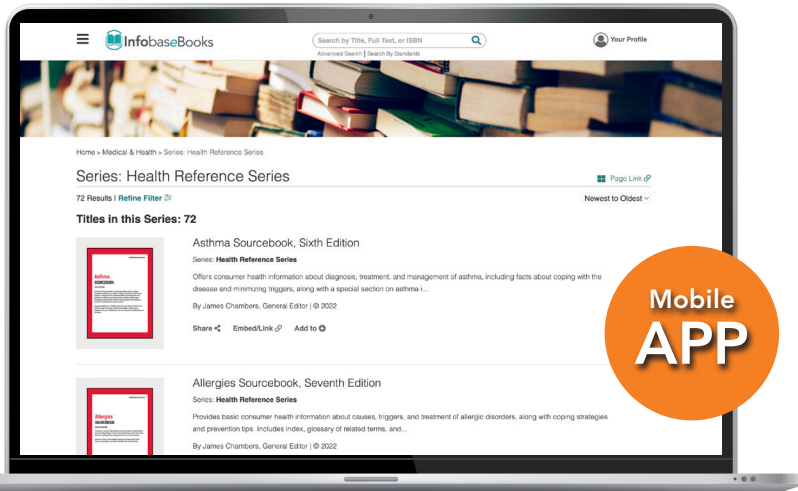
InfobaseBooks

Search by Title, Full Text, or ISBN

Advanced Search | Search By Standards

Your Profile

Home > Medical & Health > Series: Health Reference Series

Series: Health Reference Series

Page Link

72 Results | Refine Filter

Newest to Oldest

Titles in this Series: 72

Asthma SOURCEBOOK

Asthma Sourcebook, Sixth Edition

Series: Health Reference Series

Offers consumer health information about diagnosis, treatment, and management of asthma, including facts about coping with the disease and minimizing triggers, along with a special section on asthma i...

By James Chambers, General Editor | © 2022

Share Embed/Link Add to

Allergies SOURCEBOOK

Allergies Sourcebook, Seventh Edition

Series: Health Reference Series

Provides basic consumer health information about causes, triggers, and treatment of allergic disorders, along with coping strategies and prevention tips. Includes index, glossary of related terms, and...

By James Chambers, General Editor | © 2022

Mobile APP